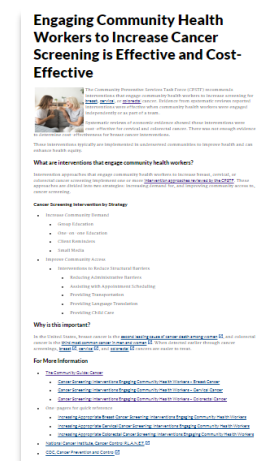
Engaging Community Health Workers to Increase Cancer Screening is Effective and Cost-Effective

The Community Preventive Services Task Force (CPSTF) recommends interventions that engage community health workers to increase screening for breast, cervical, or colorectal cancer. Evidence from systematic reviews reported interventions are effective when community health workers were engaged independently or as part of a team.

Systematic reviews of economic evidence showed these interventions were cost-effective for cervical and colorectal cancer. There was not enough evidence to determine cost-effectiveness for breast cancer interventions.

These interventions typically are implemented in underserved communities to improve health and can enhance health equity.

What are interventions that engage community health workers?

Interventions approaches that engage community health workers to increase breast, cervical, or colorectal cancer screening implement one or more intervention approaches reviewed by the CPSTF. These approaches are divided into two strategies: Increasing Demand for, and Improving Community Access to, cancer screening.

Cancer Screening Intervention by Strategy

Increase Community Demand
Group Education
One-on-One Education
Client Reminders
Small Media
Improve Community Access
Interventions to Reduce Structural Barriers
Reducing Administrative Barriers
Assisting with Appointment Scheduling
Providing Transportation
Providing Language Translation
Providing Child Care

Why is this important?

In the United States, breast cancer is the second leading cause of cancer death among women, and colorectal cancer is the third most common cancer in men or women. When detected earlier through cancer screenings, breast, cervical, and colorectal cancers are easier to treat.

For More Information

The Community Guide: Cancer
Cancer Screening: Interventions Engaging Community Health Workers - Breast Cancer
Cancer Screening: Interventions Engaging Community Health Workers - Cervical Cancer
Cancer Screening: Interventions Engaging Community Health Workers - Colorectal Cancer
Other pages for quick reference
Increasing Appropriate Breast Cancer Screening: Interventions Engaging Community Health Workers
Increasing Appropriate Cervical Cancer Screening: Interventions Engaging Community Health Workers
Increasing Appropriate Colorectal Cancer Screening: Interventions Engaging Community Health Workers
National Cancer Institute, Cancer Control P.L.A.N.E.T.
CDC: Cancer Prevention and Control